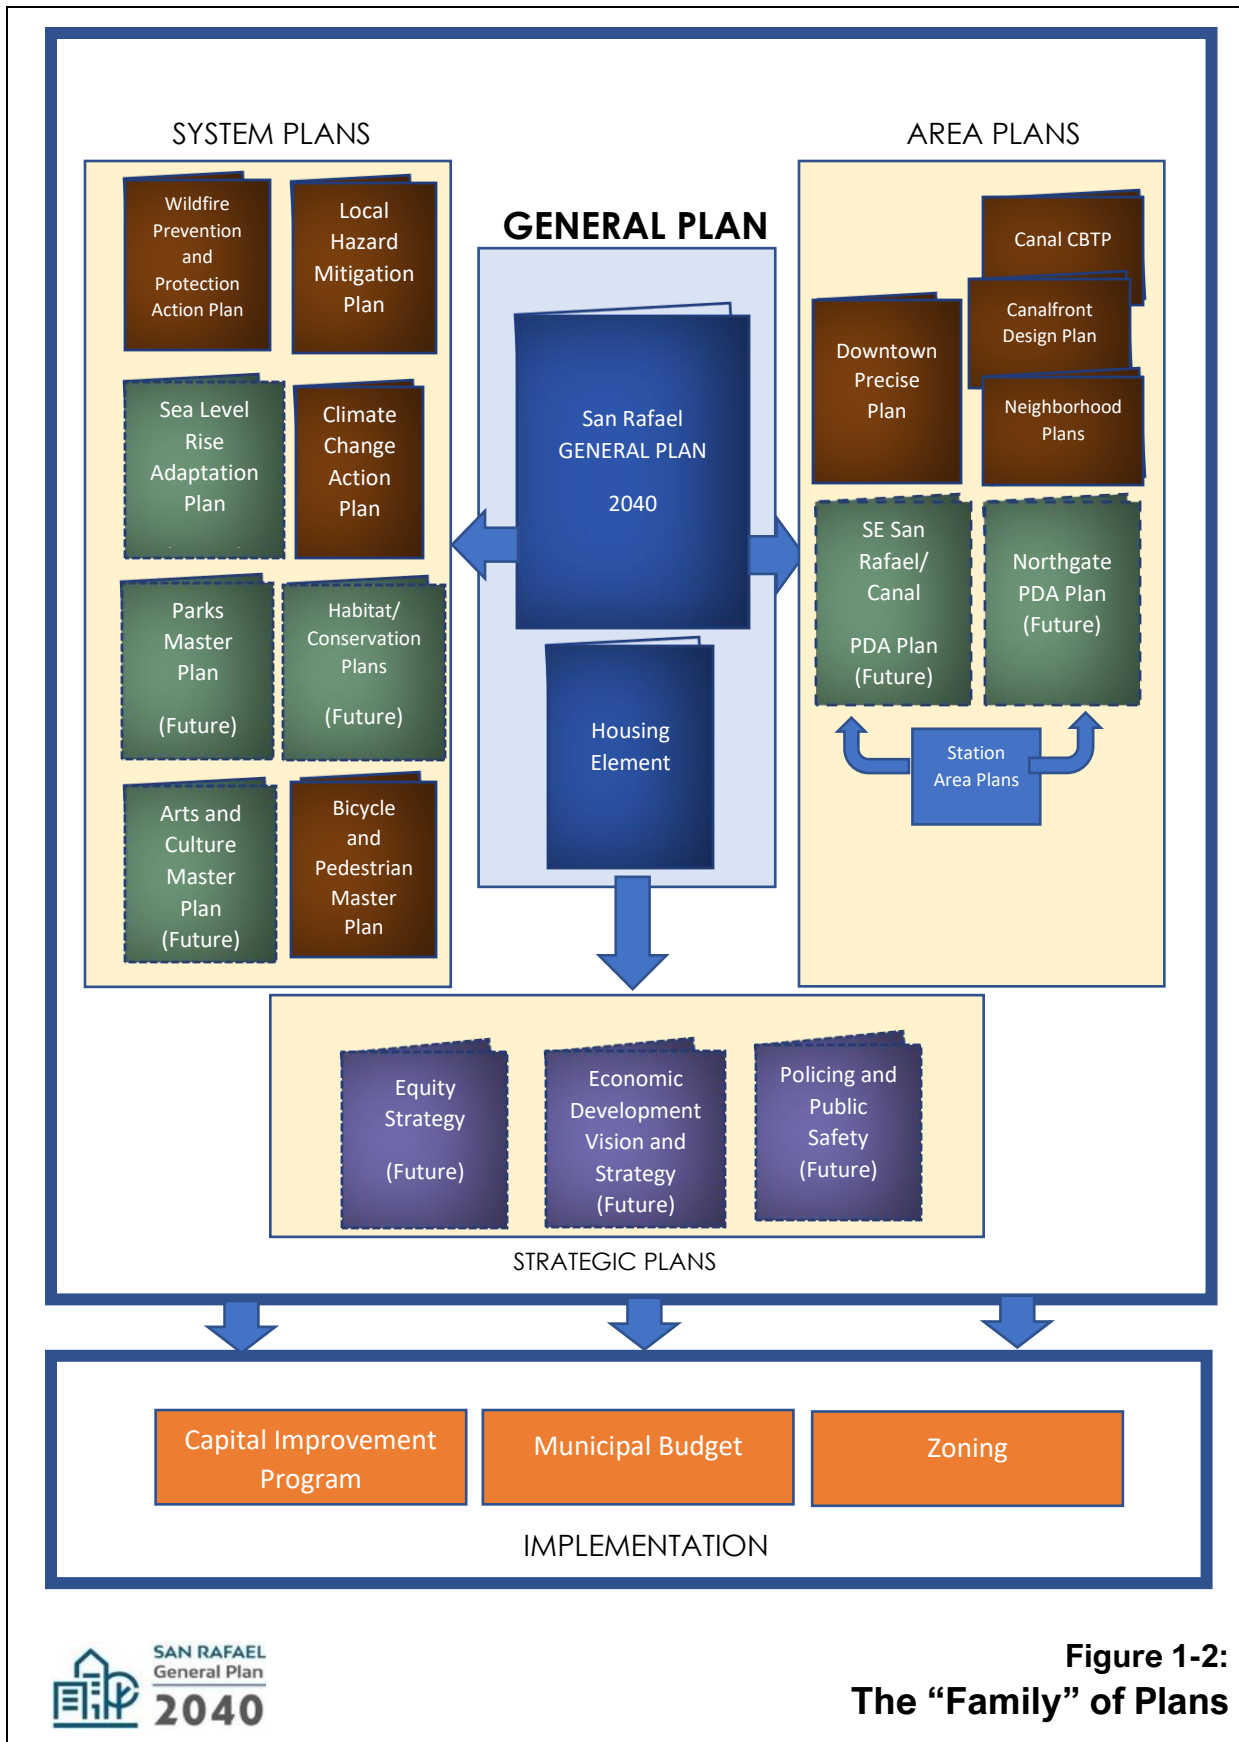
SYSTEM PLANS

Wildfire Prevention and Protection Action Plan

Local Hazard Mitigation Plan

Sea Level Rise Adaptation Plan

Climate Change Action Plan

Parks Master Plan

(Future)

Habitat/ Conservation Plans

(Future)

Arts and Culture Master Plan (Future)

Bicycle and Pedestrian Master Plan

GENERAL PLAN

San Rafael GENERAL PLAN

2040

Housing Element

AREA PLANS

Canal CBTP

Canalfront Design Plan

Downtown Precise Plan

Neighborhood Plans

SE San Rafael/ Canal

PDA Plan (Future)

Northgate PDA Plan (Future)

Station Area Plans

Equity Strategy

(Future)

Economic Development Vision and Strategy (Future)

Policing and Public Safety (Future)

STRATEGIC PLANS

Capital Improvement Program

Municipal Budget

Zoning

IMPLEMENTATION

SAN RAFAEL General Plan 2040

Figure 1-2: The “Family” of Plans